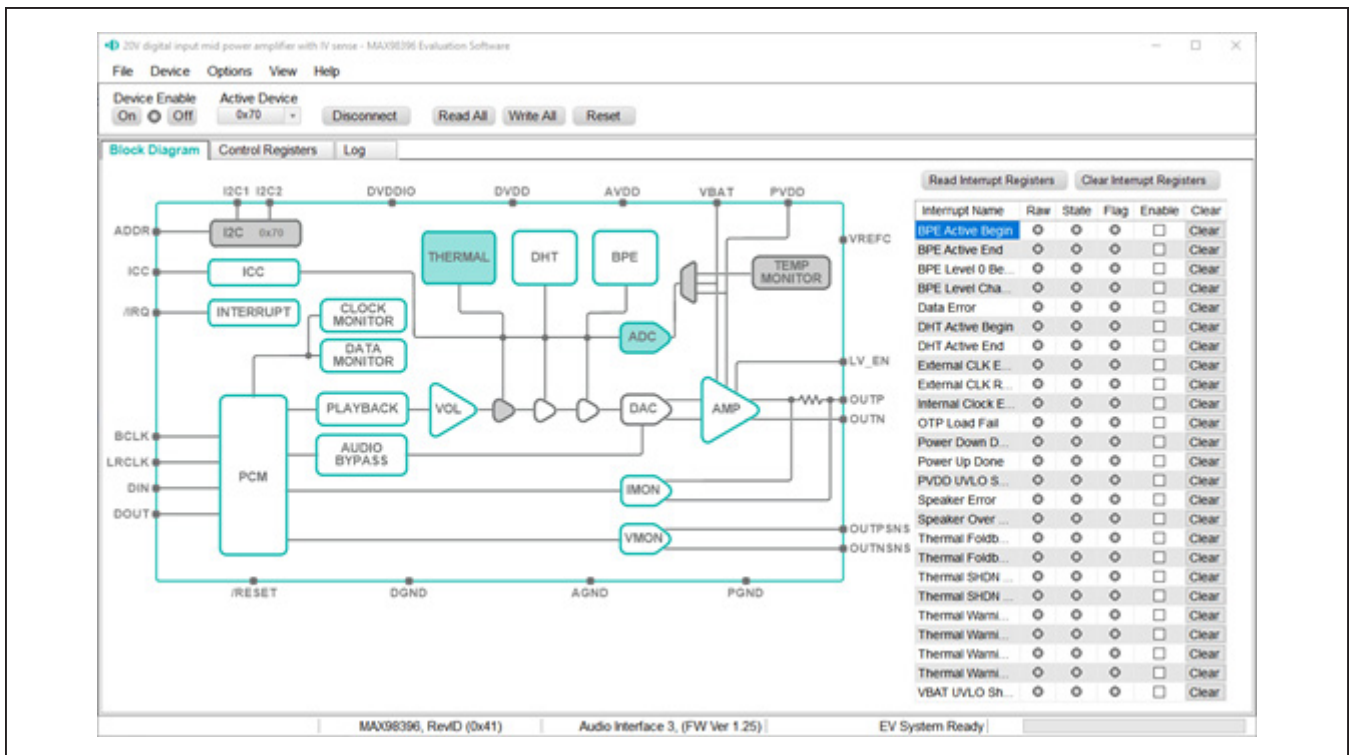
20V digital input mid power amplifier with IV sense - MAX98396 Evaluation Software

File Device Options View Help

Device Enable
On Off

Active Device
0x70

Disconnect Read All Write All Reset

Block Diagram Control Registers Log

I2C1 I2C2 DVDDIO DVDD AVDD VBAT PVDD

ADDR
I2C 0x70
ICC
ICC
/IRQ
INTERRUPT
CLOCK MONITOR
DATA MONITOR
THERMAL
DHT
BPE
TEMP MONITOR
ADC
VREFC
LV_EN
BCLK
LRCLK
DIN
DOUT
PCM
PLAYBACK
VOL
DAC
AMP
OUTP
OUTN
AUDIO BYPASS
IMON
VMON
OUTPSNS
OUTNSNS
/RESET DGND AGND PGND

Read Interrupt Registers Clear Interrupt Registers

| Interrupt Name | Raw | State | Flag | Enable | Clear |
|---|---|---|---|---|---|
| BPE Active Begin | | | | | Clear |
| BPE Active End | | | | | Clear |
| BPE Level 0 Be... | | | | | Clear |
| BPE Level Cha... | | | | | Clear |
| Data Error | | | | | Clear |
| DHT Active Begin | | | | | Clear |
| DHT Active End | | | | | Clear |
| External CLK E... | | | | | Clear |
| External CLK R... | | | | | Clear |
| Internal Clock E... | | | | | Clear |
| OTP Load Fail | | | | | Clear |
| Power Down D... | | | | | Clear |
| Power Up Done | | | | | Clear |
| PVDD UVLO S... | | | | | Clear |
| Speaker Error | | | | | Clear |
| Speaker Over ... | | | | | Clear |
| Thermal Foldb... | | | | | Clear |
| Thermal Foldb... | | | | | Clear |
| Thermal SHDN ... | | | | | Clear |
| Thermal SHDN ... | | | | | Clear |
| Thermal Warni... | | | | | Clear |
| Thermal Warni... | | | | | Clear |
| Thermal Warni... | | | | | Clear |
| Thermal Warni... | | | | | Clear |
| VBAT UVLO Sh... | | | | | Clear |

MAX98396, RevID (0x41) Audio Interface 3, (FW Ver 1.25) EV System Ready